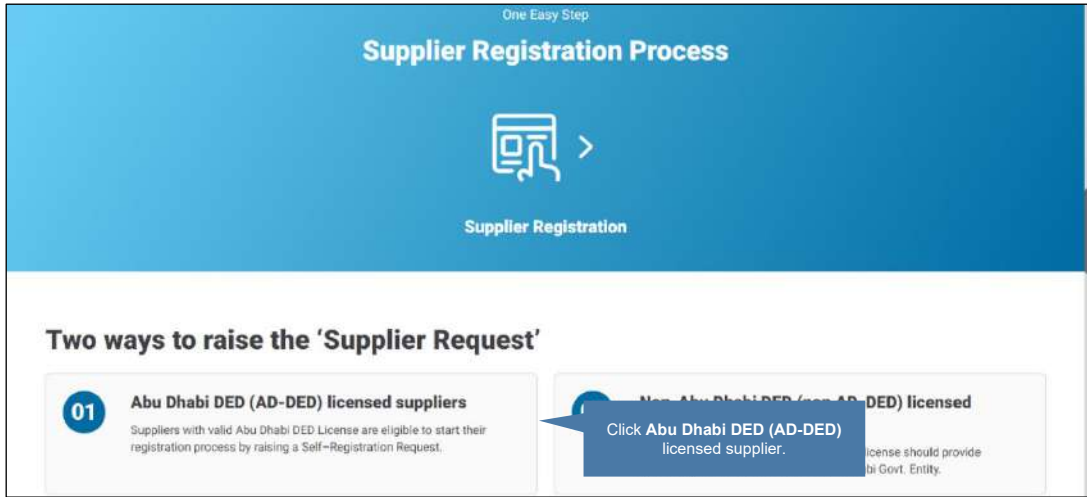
One Easy Step

Supplier Registration Process

Supplier Registration

Two ways to raise the 'Supplier Request'

01

Abu Dhabi DED (AD-DED) licensed suppliers

Suppliers with valid Abu Dhabi DED License are eligible to start their registration process by raising a Self-Registration Request.

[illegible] Non-Abu Dhabi DED (non AD-DED) licensed

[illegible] license should provide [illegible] bi Govt. Entity.

Click Abu Dhabi DED (AD-DED) licensed supplier.